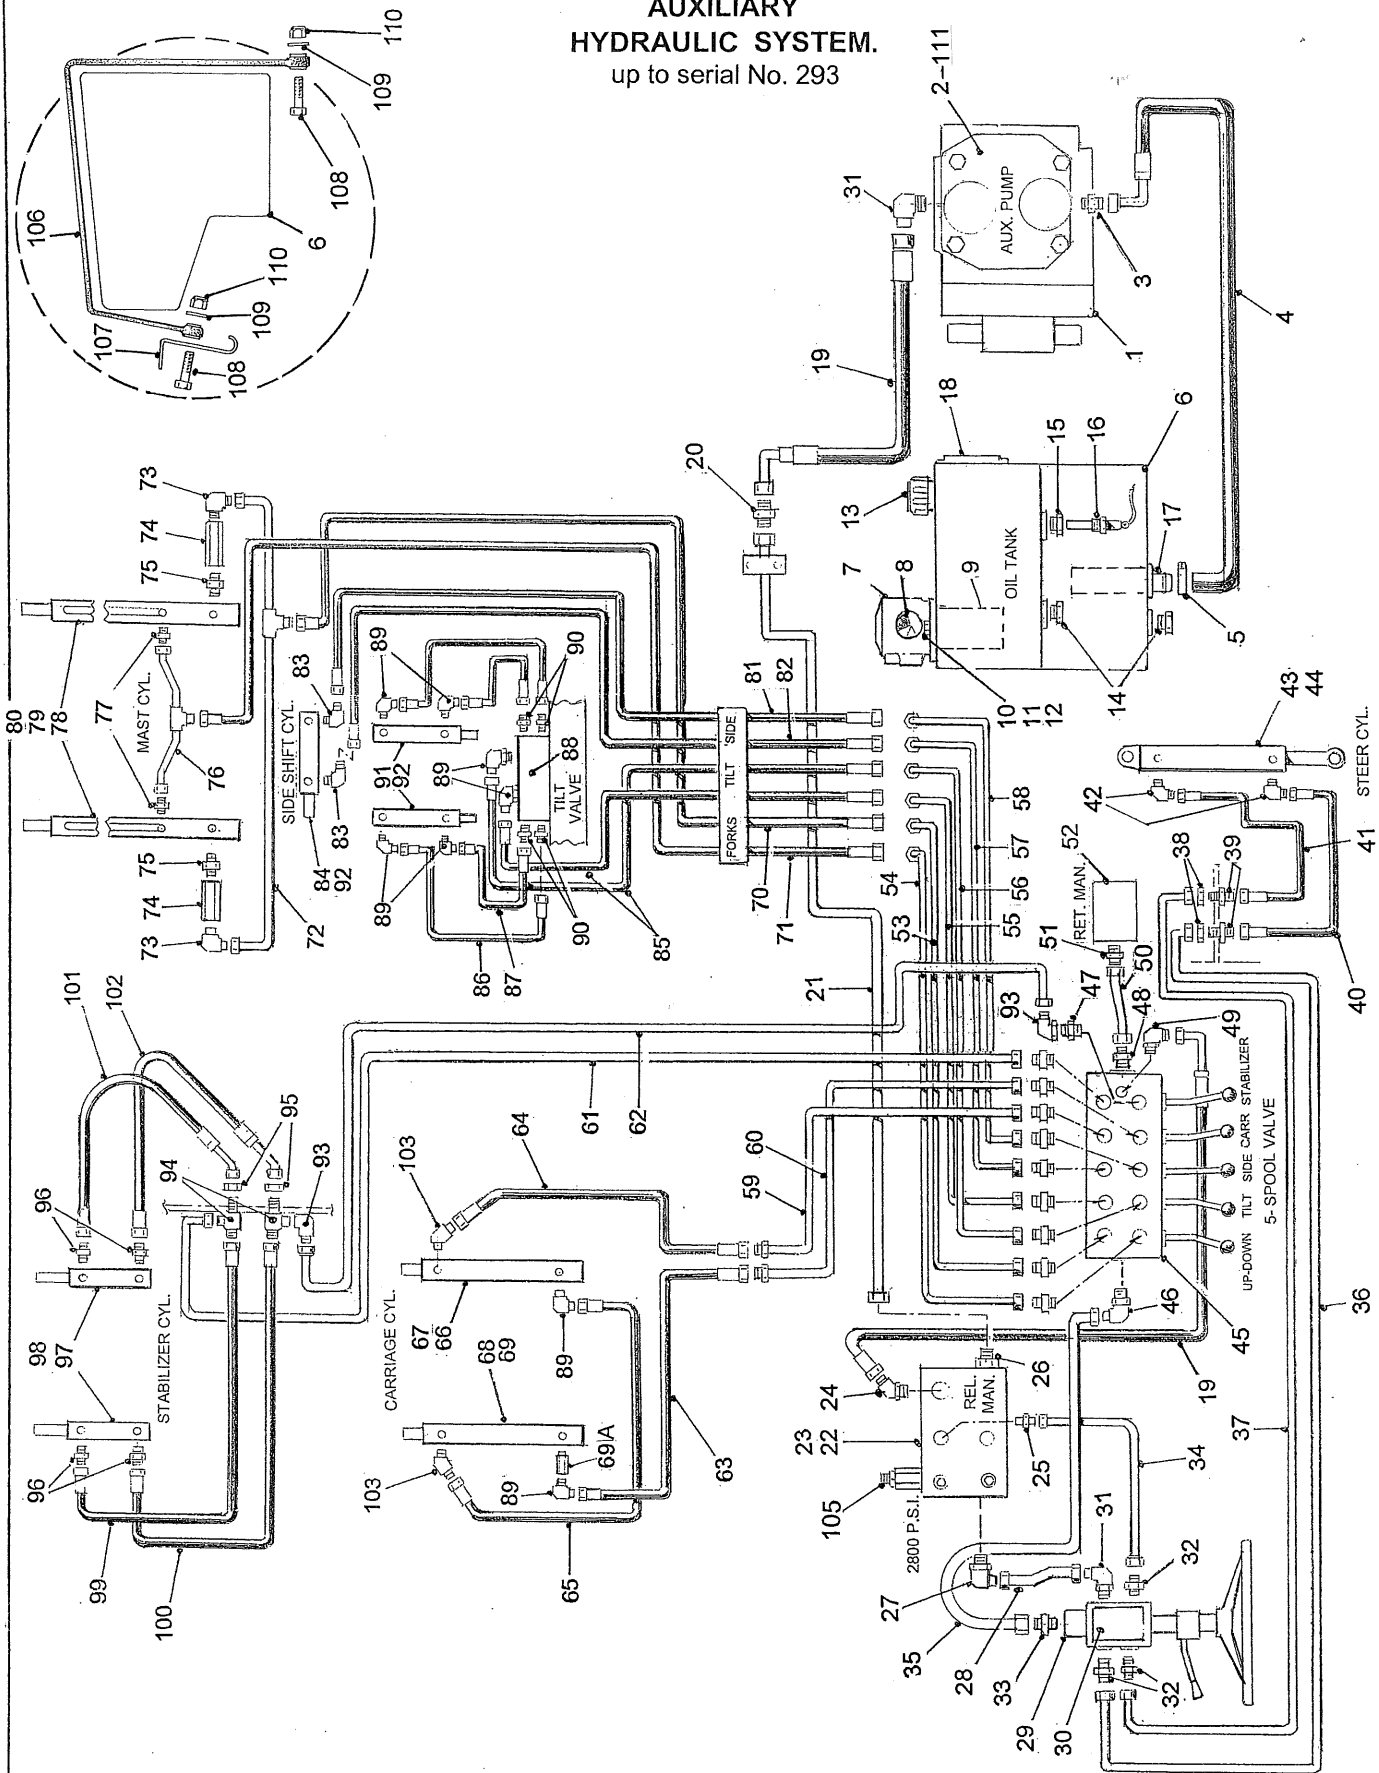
AUXILIARY
HYDRAULIC SYSTEM.
up to serial No. 293

110
109
108
106
6
110
109
107
108

2–111
AUX. PUMP
31
3
4
1
19
18
6
15
16
20
13
17
OIL TANK
7
8
9
5
14
10
11
12
81
82
SIDE
TILT
FORKS
43
44
STEER CYL.
42
41
58
57
56
55
54
53
RET. MAN. 52
38
39
40
51
50
73
74
75
80
79
78
77
MAST CYL.
76
75
74
73
72
83
SIDE SHIFT CYL.
83
84
92
89
90
91
92
TILT VALVE 88
89
89
90
85
86
87
70
71
21
93
47
48
49
STABILIZER
CARR
SIDE
TILT
UP-DOWN
5- SPOOL VALVE
45
46
36
101
102
95
94
93
96
97
98
STABILIZER CYL.
96
99
100
61
62
64
60
59
103
66
67
CARRIAGE CYL.
68
69
89
69A
63
89
103
65
26
24
REL. MAN.
23
22
25
105
2800 P.S.I.
19
34
37
31
32
27
28
35
33
29
30
32